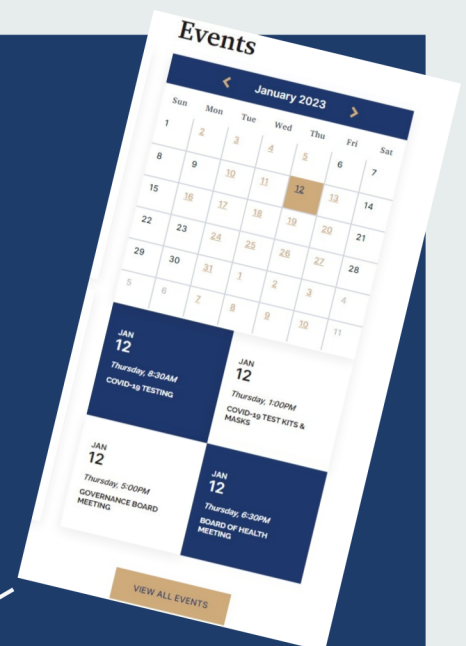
Events

‹ January 2023 ›

| Sun | Mon | Tue | Wed | Thu | Fri | Sat |
|---|---|---|---|---|---|---|
| 1 | 2 | 3 | 4 | 5 | 6 | 7 |
| 8 | 9 | 10 | 11 | 12 | 13 | 14 |
| 15 | 16 | 17 | 18 | 19 | 20 | 21 |
| 22 | 23 | 24 | 25 | 26 | 27 | 28 |
| 29 | 30 | 31 | 1 | 2 | 3 | 4 |
| 5 | 6 | 7 | 8 | 9 | 10 | 11 |

JAN
12
Thursday, 8:30AM
COVID-19 TESTING

JAN
12
Thursday, 1:00PM
COVID-19 TEST KITS & MASKS

JAN
12
Thursday, 5:00PM
GOVERNANCE BOARD MEETING

JAN
12
Thursday, 6:30PM
BOARD OF HEALTH MEETING

VIEW ALL EVENTS